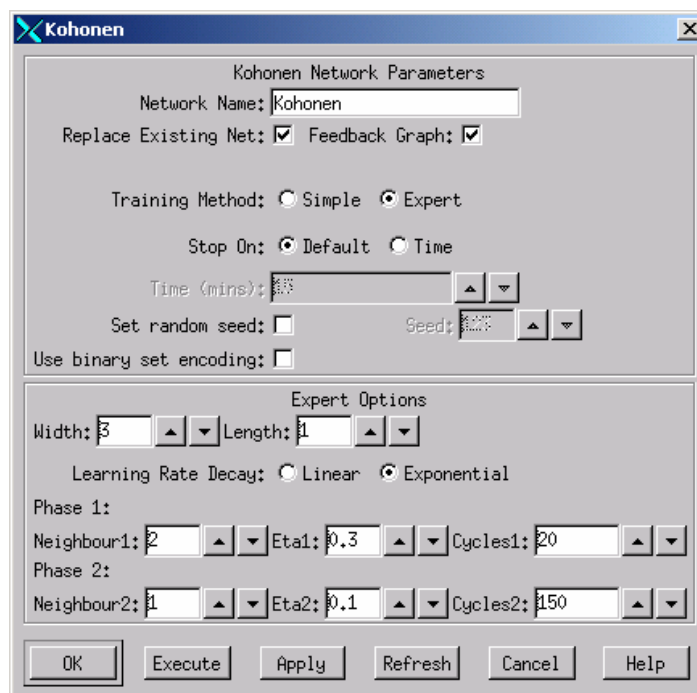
Kohonen

Kohonen Network Parameters

Network Name: Kohonen

Replace Existing Net: ☑ Feedback Graph: ☑

Training Method: ○ Simple ● Expert

Stop On: ● Default ○ Time

Time (mins): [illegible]

Set random seed: ☐ Seed: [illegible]

Use binary set encoding: ☐

Expert Options

Width: 3 Length: 1

Learning Rate Decay: ○ Linear ● Exponential

Phase 1:

Neighbour1: 2 Eta1: 0.3 Cycles1: 20

Phase 2:

Neighbour2: 1 Eta2: 0.1 Cycles2: 150

OK Execute Apply Refresh Cancel Help